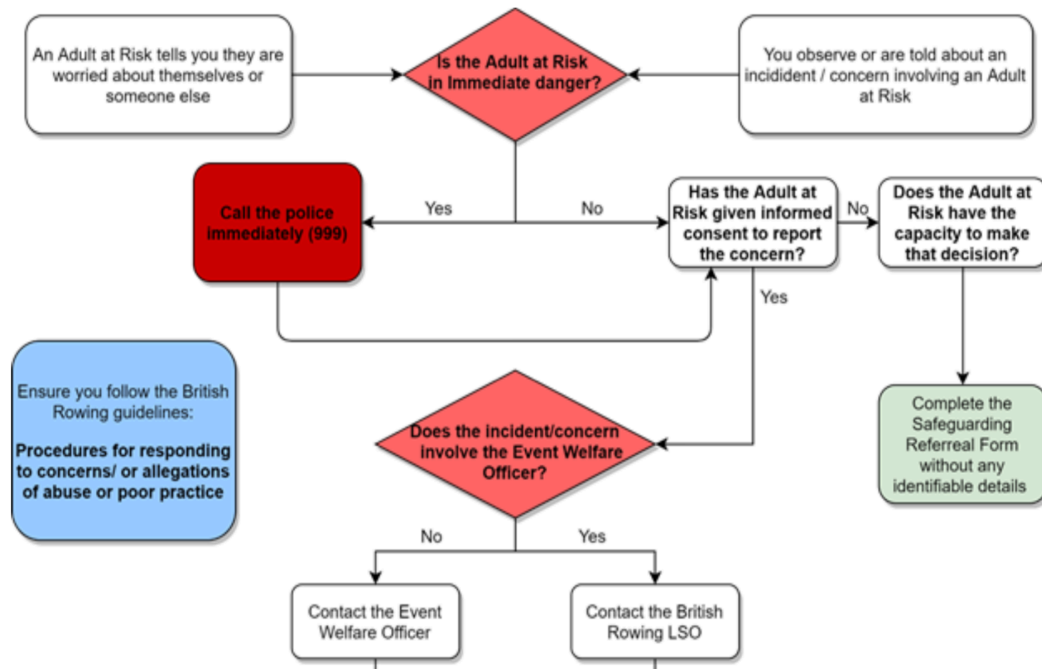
An Adult at Risk tells you they are worried about themselves or someone else

Is the Adult at Risk in Immediate danger?

You observe or are told about an incident / concern involving an Adult at Risk

Yes

No

Call the police immediately (999)

Has the Adult at Risk given informed consent to report the concern?

No

Does the Adult at Risk have the capacity to make that decision?

Yes

Ensure you follow the British Rowing guidelines:

**Procedures for responding to concerns/ or allegations of abuse or poor practice**

Does the incident/concern involve the Event Welfare Officer?

Complete the Safeguarding Referreal Form without any identifiable details

No

Yes

Contact the Event Welfare Officer

Contact the British Rowing LSO